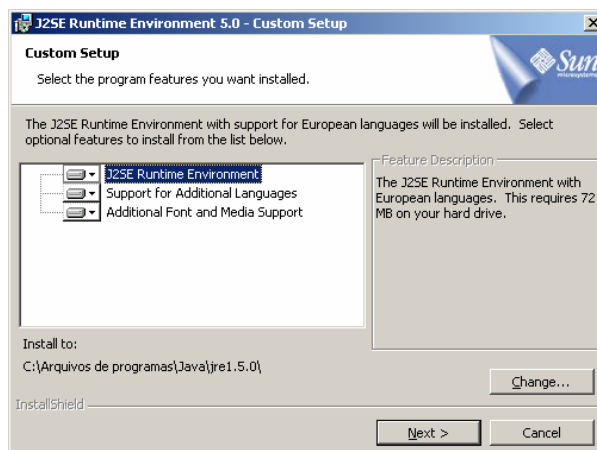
J2SE Runtime Environment 5.0 - Custom Setup

Custom Setup

Select the program features you want installed.

Sun microsystems

The J2SE Runtime Environment with support for European languages will be installed. Select optional features to install from the list below.

J2SE Runtime Environment
Support for Additional Languages
Additional Font and Media Support

Feature Description

The J2SE Runtime Environment with European languages. This requires 72 MB on your hard drive.

Install to:

C:\Arquivos de programas\Java\jre1.5.0\

Change...

InstallShield

Next >

Cancel